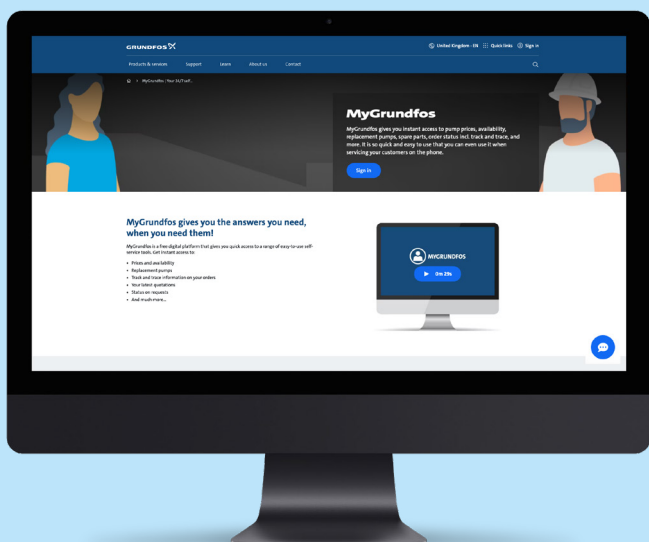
GRUNDFOS

United Kingdom - EN Quick links Sign in

Products & services Support Learn About us Contact

> MyGrundfos : Your 24/7 self...

MyGrundfos

MyGrundfos gives you instant access to pump prices, availability, replacement pumps, spare parts, order status incl. track and trace, and more. It is so quick and easy to use that you can even use it when servicing your customers on the phone.

Sign in

MyGrundfos gives you the answers you need, when you need them!

MyGrundfos is a free digital platform that gives you quick access to a range of easy-to-use self-service tools. Get instant access to:

• Prices and availability
• Replacement pumps
• Track and trace information on your orders
• Your latest quotations
• Status on requests
• And much more...

MYGRUNDFOS

0m 29s